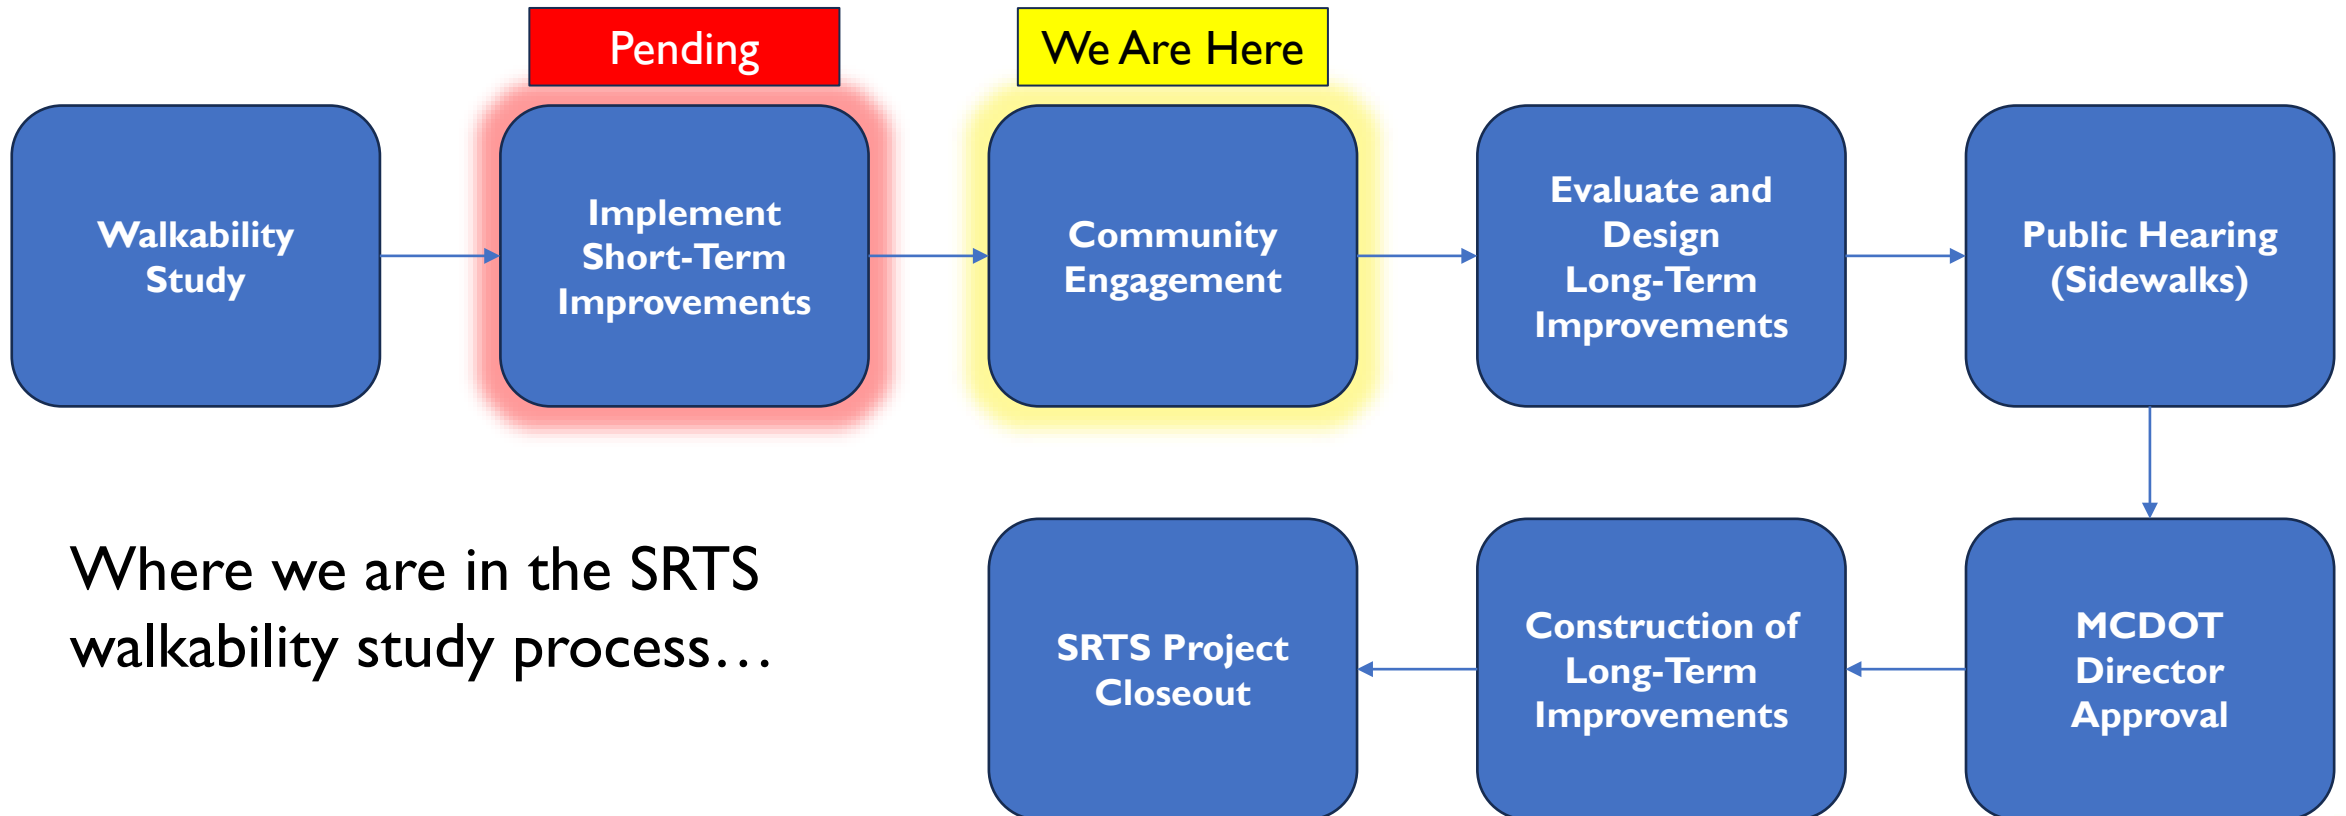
Pending

We Are Here

Walkability Study

Implement Short-Term Improvements

Community Engagement

Evaluate and Design Long-Term Improvements

Public Hearing (Sidewalks)

Where we are in the SRTS walkability study process…

SRTS Project Closeout

Construction of Long-Term Improvements

MCDOT Director Approval